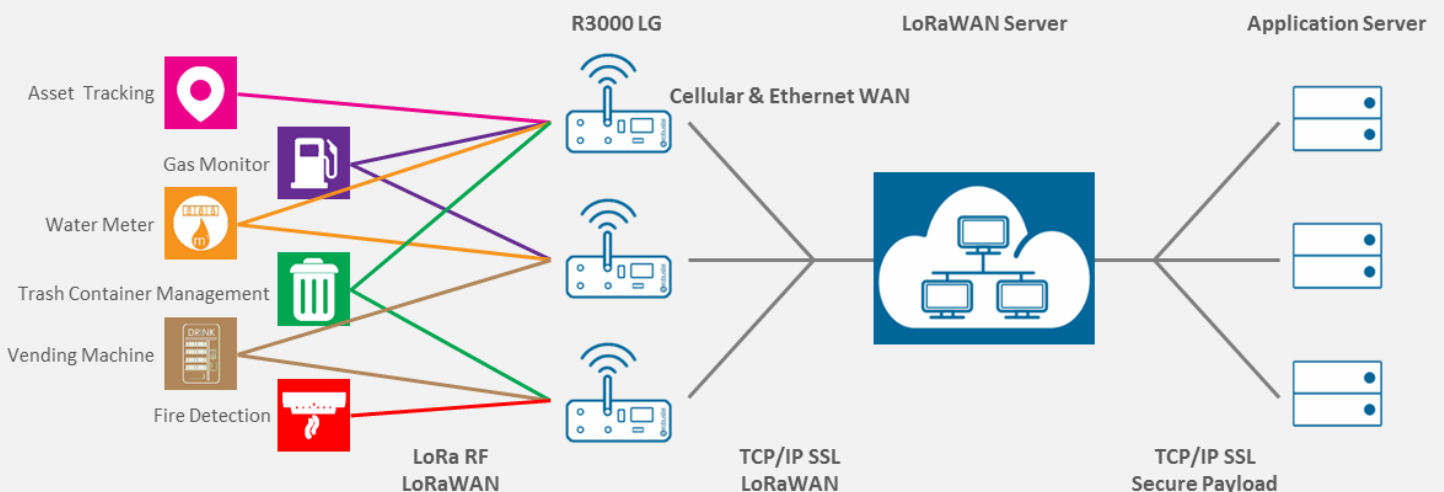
R3000 LG

LoRaWAN Server

Application Server

Asset Tracking

Cellular & Ethernet WAN

Gas Monitor

Water Meter

Trash Container Management

Vending Machine

DRINK

Fire Detection

LoRa RF
LoRaWAN

TCP/IP SSL
LoRaWAN

TCP/IP SSL
Secure Payload